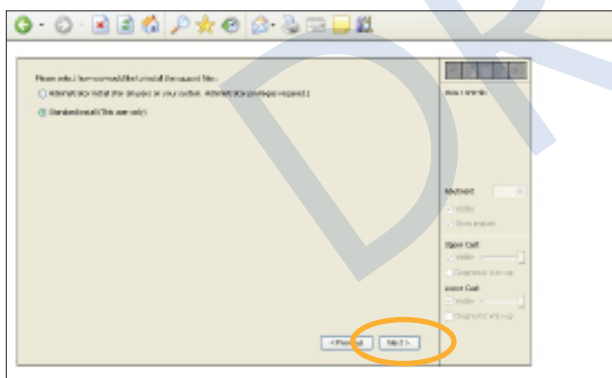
Please select how you would like to install the required files:

Administrative Install (For all users on your system. Administrative privileges required.)

Standard Install (This user only)

< Previous

Next >

Multiref

Upper Cut

Lower Cut